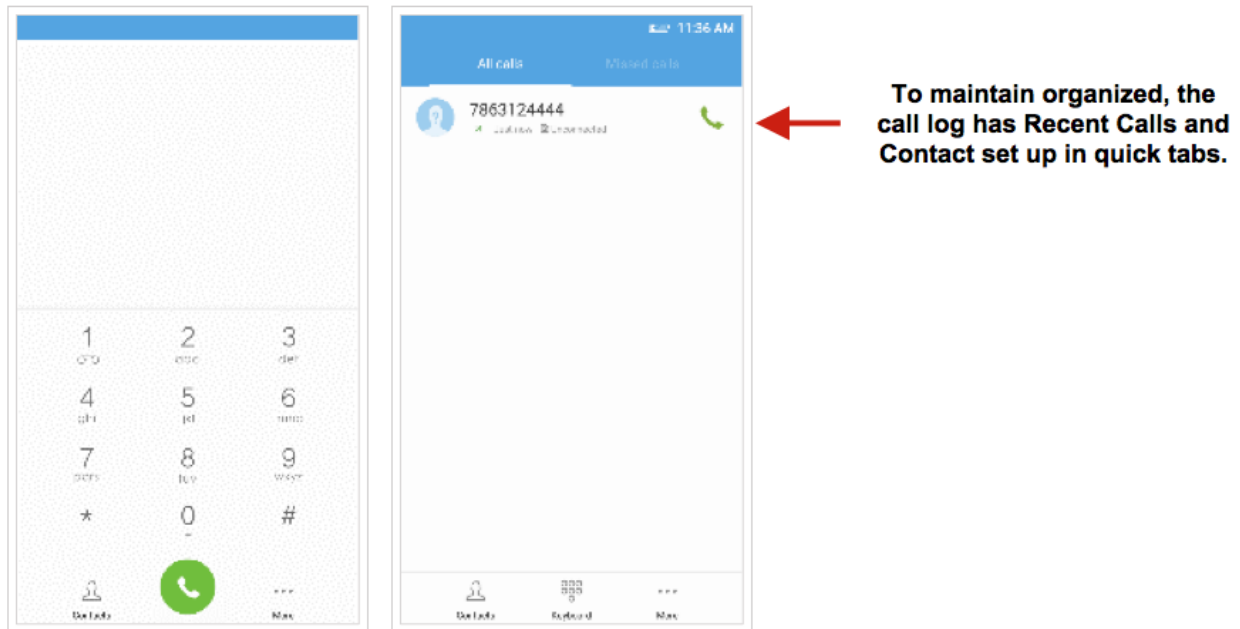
1
GTD
2
abc
3
def
4
ghi
5
jkl
6
mno
7
pqrs
8
tuv
9
wxyz
*
0
+
#
Contacts
More

11:36 AM
All calls
Missed calls
7863124444
Just now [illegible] Unconnected
Contacts
Keyboard
More

To maintain organized, the call log has Recent Calls and Contact set up in quick tabs.